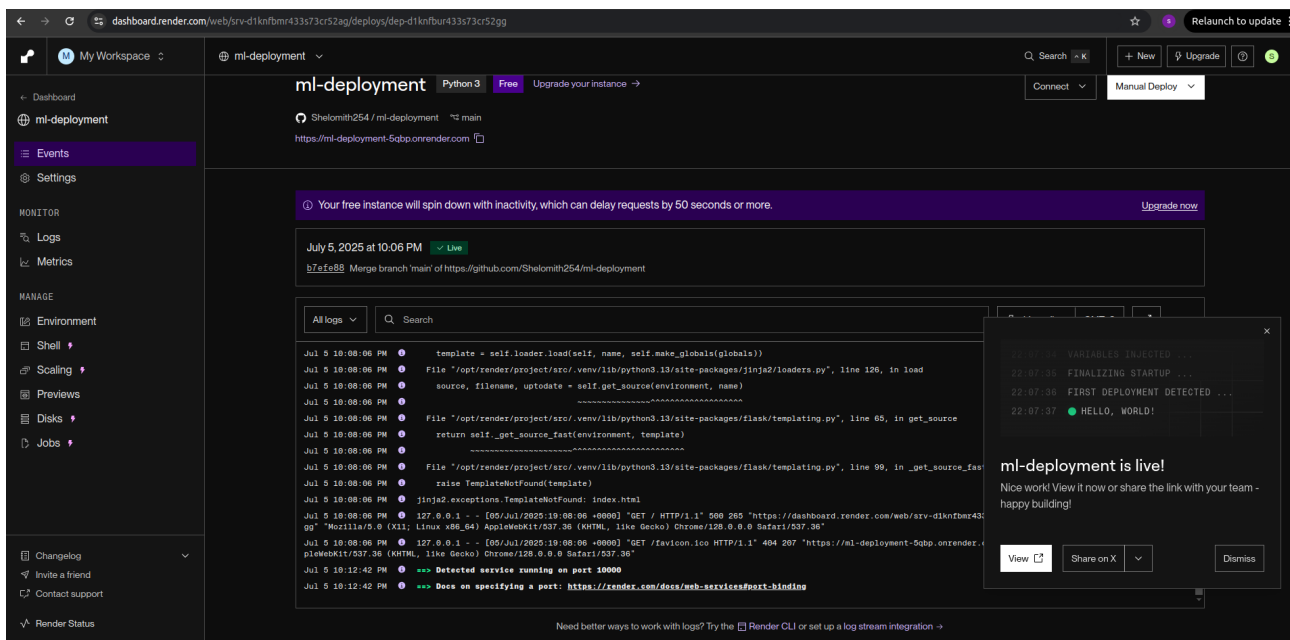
dashboard.render.com/web/srv-d1knfbmr433s73cr52ag/deploys/dep-d1knfbur433s73cr52gg

Relaunch to update

M My Workspace

ml-deployment

Search ^K

+ New

Upgrade

S

← Dashboard

ml-deployment

Events

Settings

MONITOR

Logs

Metrics

MANAGE

Environment

Shell

Scaling

Previews

Disks

Jobs

Changelog

Invite a friend

Contact support

Render Status

ml-deployment Python 3 Free Upgrade your instance →

Connect

Manual Deploy

Shelomith254 / ml-deployment main

https://ml-deployment-5qbp.onrender.com

Your free instance will spin down with inactivity, which can delay requests by 50 seconds or more.

Upgrade now

July 5, 2025 at 10:06 PM Live

b7efe88 Merge branch 'main' of https://github.com/Shelomith254/ml-deployment

All logs

Search

Jul 5 10:08:06 PM template = self.loader.load(self, name, self.make_globals(globals))

Jul 5 10:08:06 PM File "/opt/render/project/src/.venv/lib/python3.13/site-packages/jinja2/loaders.py", line 126, in load

Jul 5 10:08:06 PM source, filename, uptodate = self.get_source(environment, name)

Jul 5 10:08:06 PM ~~~~~~~~~~~~~~~^^^^^^^^^^^^^^^^^^^

Jul 5 10:08:06 PM File "/opt/render/project/src/.venv/lib/python3.13/site-packages/flask/templating.py", line 65, in get_source

Jul 5 10:08:06 PM return self._get_source_fast(environment, template)

Jul 5 10:08:06 PM ~~~~~~~~~~~~~~~~~~~~~^^^^^^^^^^^^^^^^^^^^^^^

Jul 5 10:08:06 PM File "/opt/render/project/src/.venv/lib/python3.13/site-packages/flask/templating.py", line 99, in _get_source_fast

Jul 5 10:08:06 PM raise TemplateNotFound(template)

Jul 5 10:08:06 PM jinja2.exceptions.TemplateNotFound: index.html

Jul 5 10:08:06 PM 127.0.0.1 - - [05/Jul/2025:19:08:06 +0000] "GET / HTTP/1.1" 500 265 "https://dashboard.render.com/web/srv-d1knfbmr433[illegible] gg" "Mozilla/5.0 (X11; Linux x86_64) AppleWebKit/537.36 (KHTML, like Gecko) Chrome/128.0.0.0 Safari/537.36"

Jul 5 10:08:06 PM 127.0.0.1 - - [05/Jul/2025:19:08:06 +0000] "GET /favicon.ico HTTP/1.1" 404 207 "https://ml-deployment-5qbp.onrender.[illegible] pleWebKit/537.36 (KHTML, like Gecko) Chrome/128.0.0.0 Safari/537.36"

Jul 5 10:12:42 PM ==> Detected service running on port 10000

Jul 5 10:12:42 PM ==> Docs on specifying a port: https://render.com/docs/web-services#port-binding

22:07:34 VARIABLES INJECTED ...
22:07:35 FINALIZING STARTUP ...
22:07:36 FIRST DEPLOYMENT DETECTED ...
22:07:37 HELLO, WORLD!

ml-deployment is live!

Nice work! View it now or share the link with your team - happy building!

View

Share on X

Dismiss

Need better ways to work with logs? Try the Render CLI or set up a log stream integration →